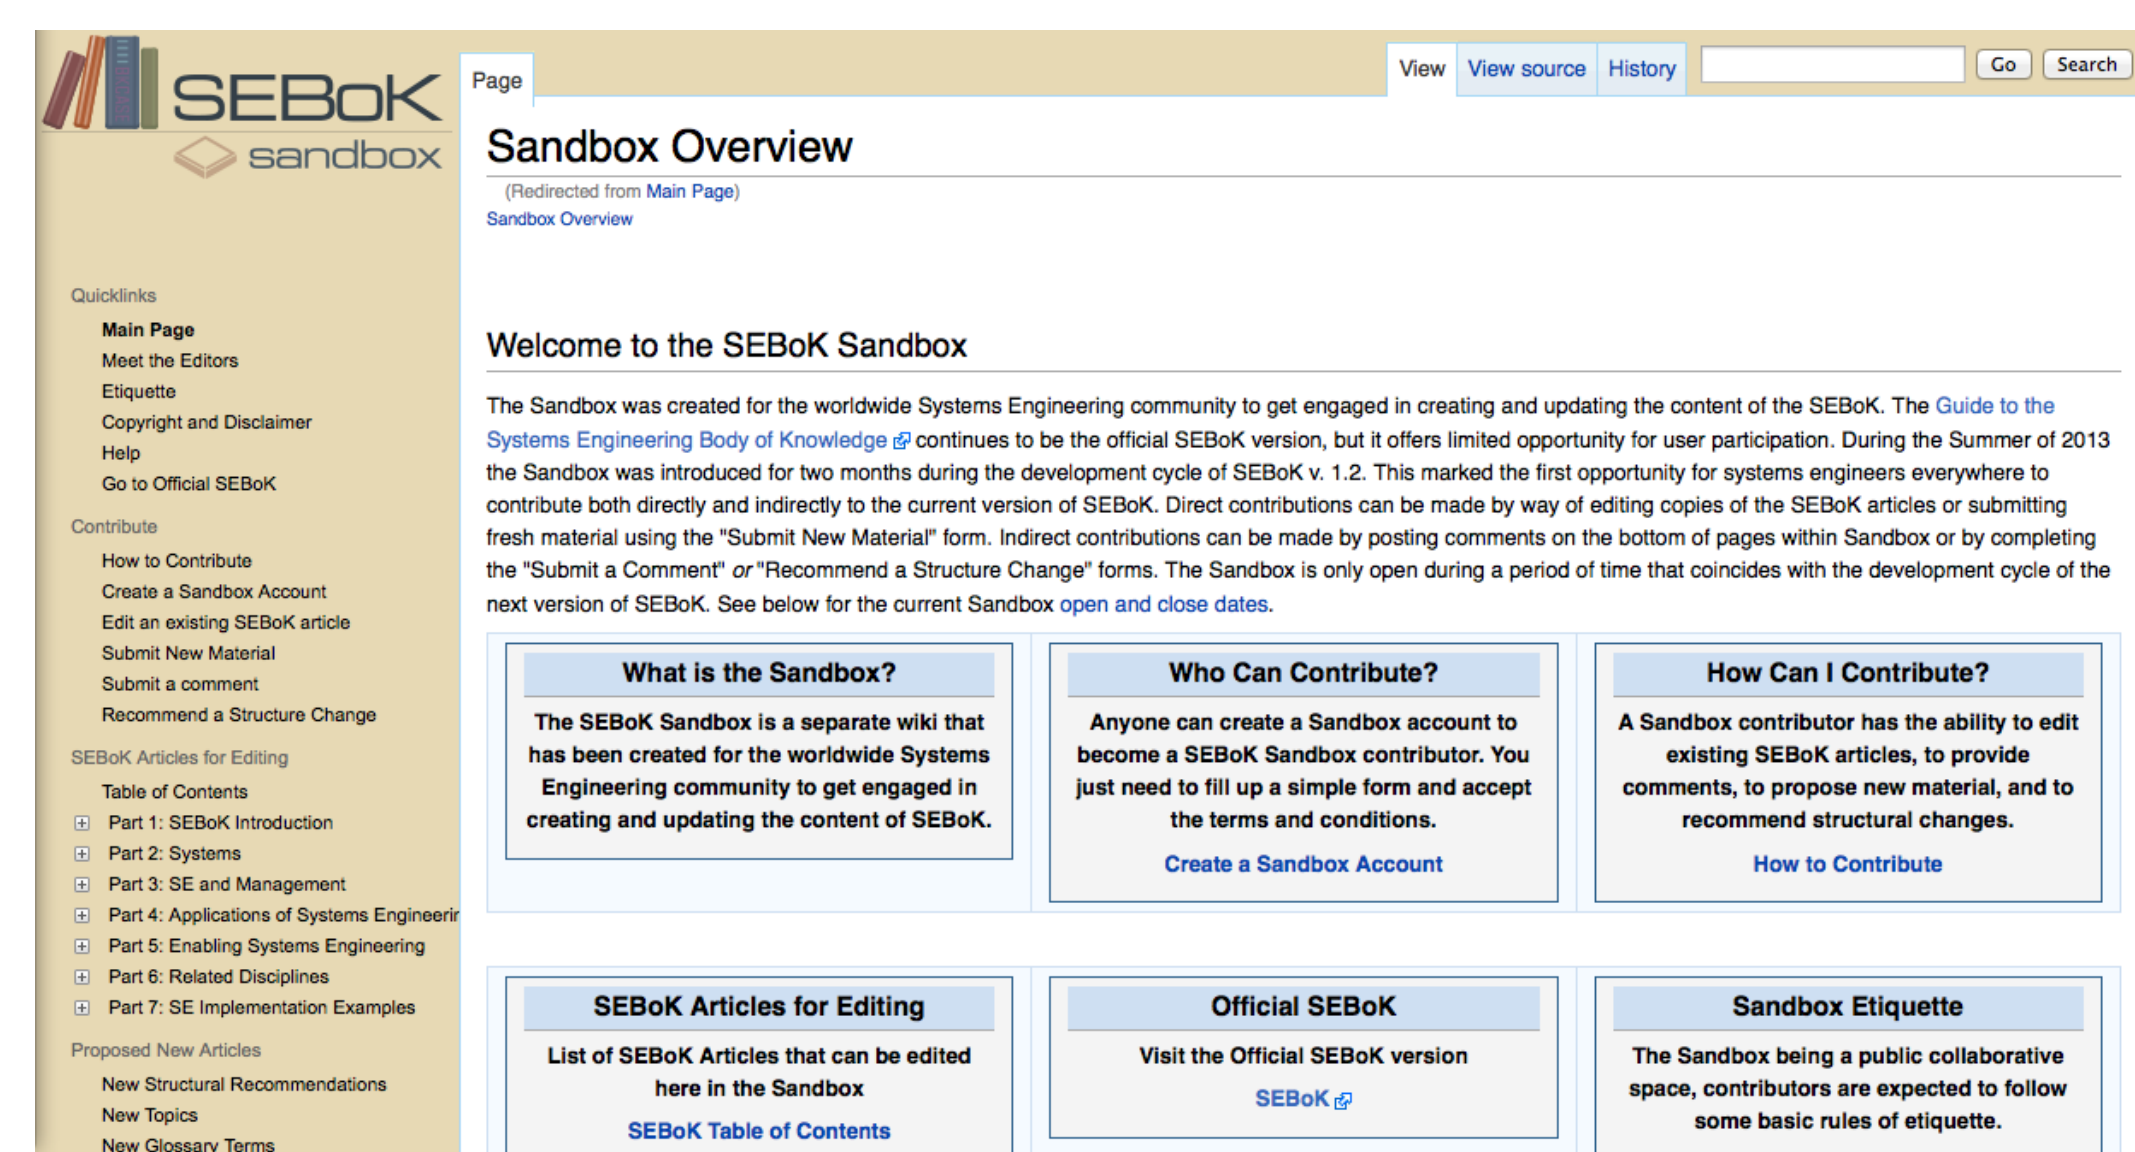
SEBoK sandbox

Quicklinks
Main Page
Meet the Editors
Etiquette
Copyright and Disclaimer
Help
Go to Official SEBoK

Contribute
How to Contribute
Create a Sandbox Account
Edit an existing SEBoK article
Submit New Material
Submit a comment
Recommend a Structure Change

SEBoK Articles for Editing
Table of Contents
Part 1: SEBoK Introduction
Part 2: Systems
Part 3: SE and Management
Part 4: Applications of Systems Engineerir
Part 5: Enabling Systems Engineering
Part 6: Related Disciplines
Part 7: SE Implementation Examples

Proposed New Articles
New Structural Recommendations
New Topics
New Glossary Terms

Page

View View source History Go Search

Sandbox Overview

(Redirected from Main Page)
Sandbox Overview

Welcome to the SEBoK Sandbox

The Sandbox was created for the worldwide Systems Engineering community to get engaged in creating and updating the content of the SEBoK. The Guide to the Systems Engineering Body of Knowledge continues to be the official SEBoK version, but it offers limited opportunity for user participation. During the Summer of 2013 the Sandbox was introduced for two months during the development cycle of SEBoK v. 1.2. This marked the first opportunity for systems engineers everywhere to contribute both directly and indirectly to the current version of SEBoK. Direct contributions can be made by way of editing copies of the SEBoK articles or submitting fresh material using the "Submit New Material" form. Indirect contributions can be made by posting comments on the bottom of pages within Sandbox or by completing the "Submit a Comment" or "Recommend a Structure Change" forms. The Sandbox is only open during a period of time that coincides with the development cycle of the next version of SEBoK. See below for the current Sandbox open and close dates.

What is the Sandbox?

The SEBoK Sandbox is a separate wiki that has been created for the worldwide Systems Engineering community to get engaged in creating and updating the content of SEBoK.

Who Can Contribute?

Anyone can create a Sandbox account to become a SEBoK Sandbox contributor. You just need to fill up a simple form and accept the terms and conditions.

Create a Sandbox Account

How Can I Contribute?

A Sandbox contributor has the ability to edit existing SEBoK articles, to provide comments, to propose new material, and to recommend structural changes.

How to Contribute

SEBoK Articles for Editing

List of SEBoK Articles that can be edited here in the Sandbox

SEBoK Table of Contents

Official SEBoK

Visit the Official SEBoK version

SEBoK

Sandbox Etiquette

The Sandbox being a public collaborative space, contributors are expected to follow some basic rules of etiquette.